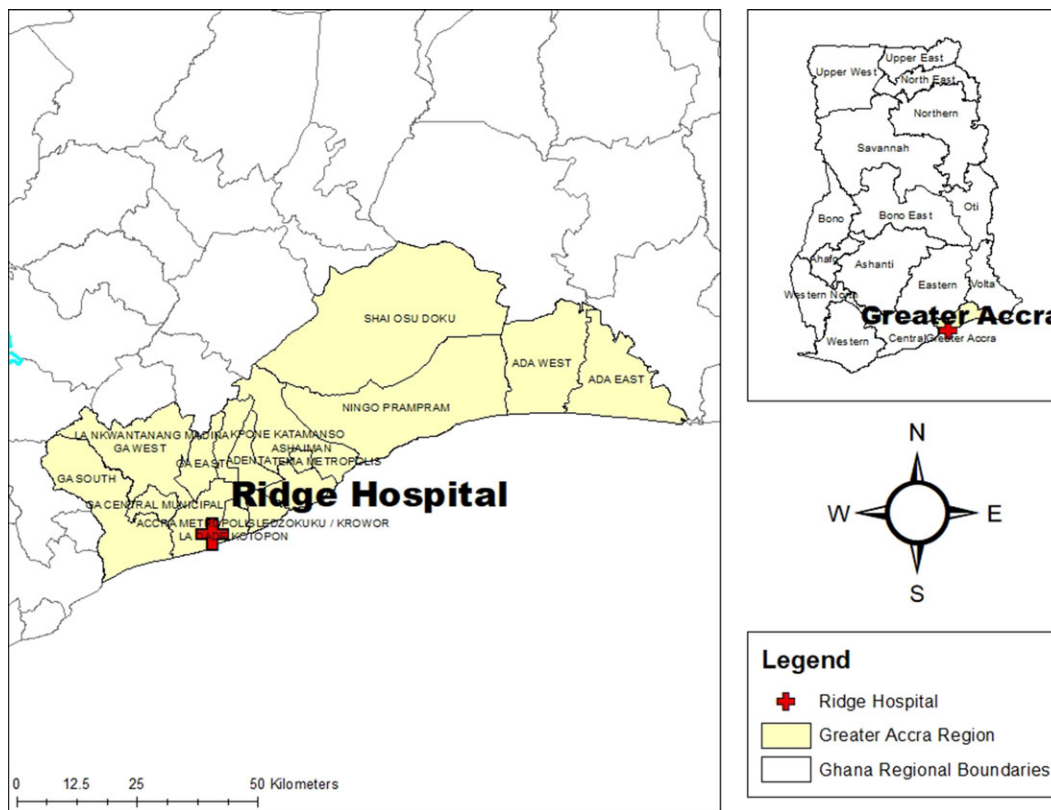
SHAI OSU DOKU

ADA WEST

ADA EAST

NINGO PRAMPRAM

LA NKWANTANANG MADINA

KPONE KATAMANSO

GA WEST

ASHAIMAN

GA EAST

ADENTA

TEMA METROPOLIS

GA SOUTH

Ridge Hospital

GA CENTRAL MUNICIPAL

ACCRA METROPOLIS

LEDZOKUKU / KROWOR

LA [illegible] KOTOPON

0 12.5 25 50 Kilometers

Upper West

Upper East

North East

Northern

Savannah

Bono

Bono East

Oti

Ahafo

Ashanti

Eastern

Volta

Western North

Greater Accra

Western

Central

Greater Accra

N

W

E

S

Legend

Ridge Hospital

Greater Accra Region

Ghana Regional Boundaries